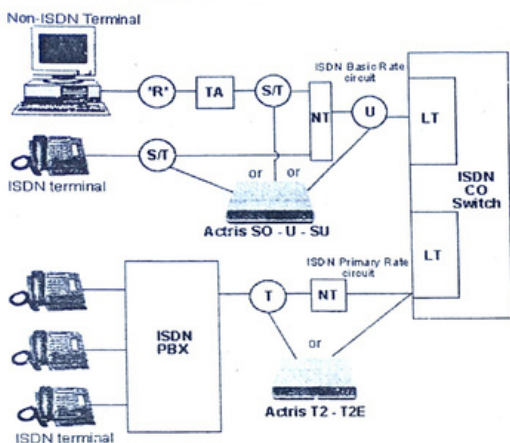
Non-ISDN Terminal

'R'

TA

S/T

ISDN Basic Rate circuit

NT

U

LT

S/T

ISDN terminal

or

or

Actris SO - U - SU

ISDN CO Switch

LT

ISDN Primary Rate circuit

T

NT

ISDN PBX

or

Actris T2 - T2E

ISDN terminal